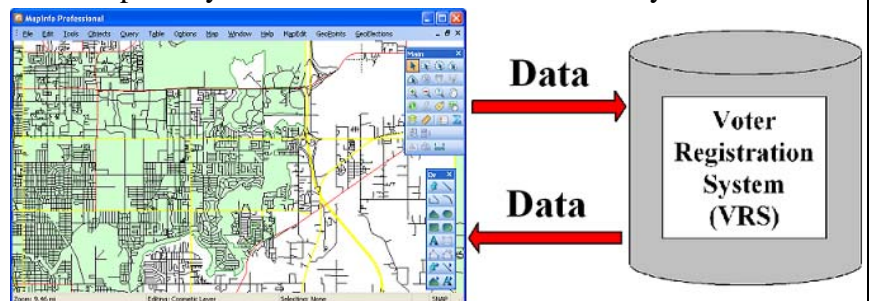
MapInfo Professional

File Edit Tools Objects Query Table Options Map Window Help MapEdit GeoPoints GeoElections

Main

Dr

Zoom: 9.46 mi Editing: Cosmetic Layer Selecting: None SNAP

Data

Data

Voter Registration System (VRS)